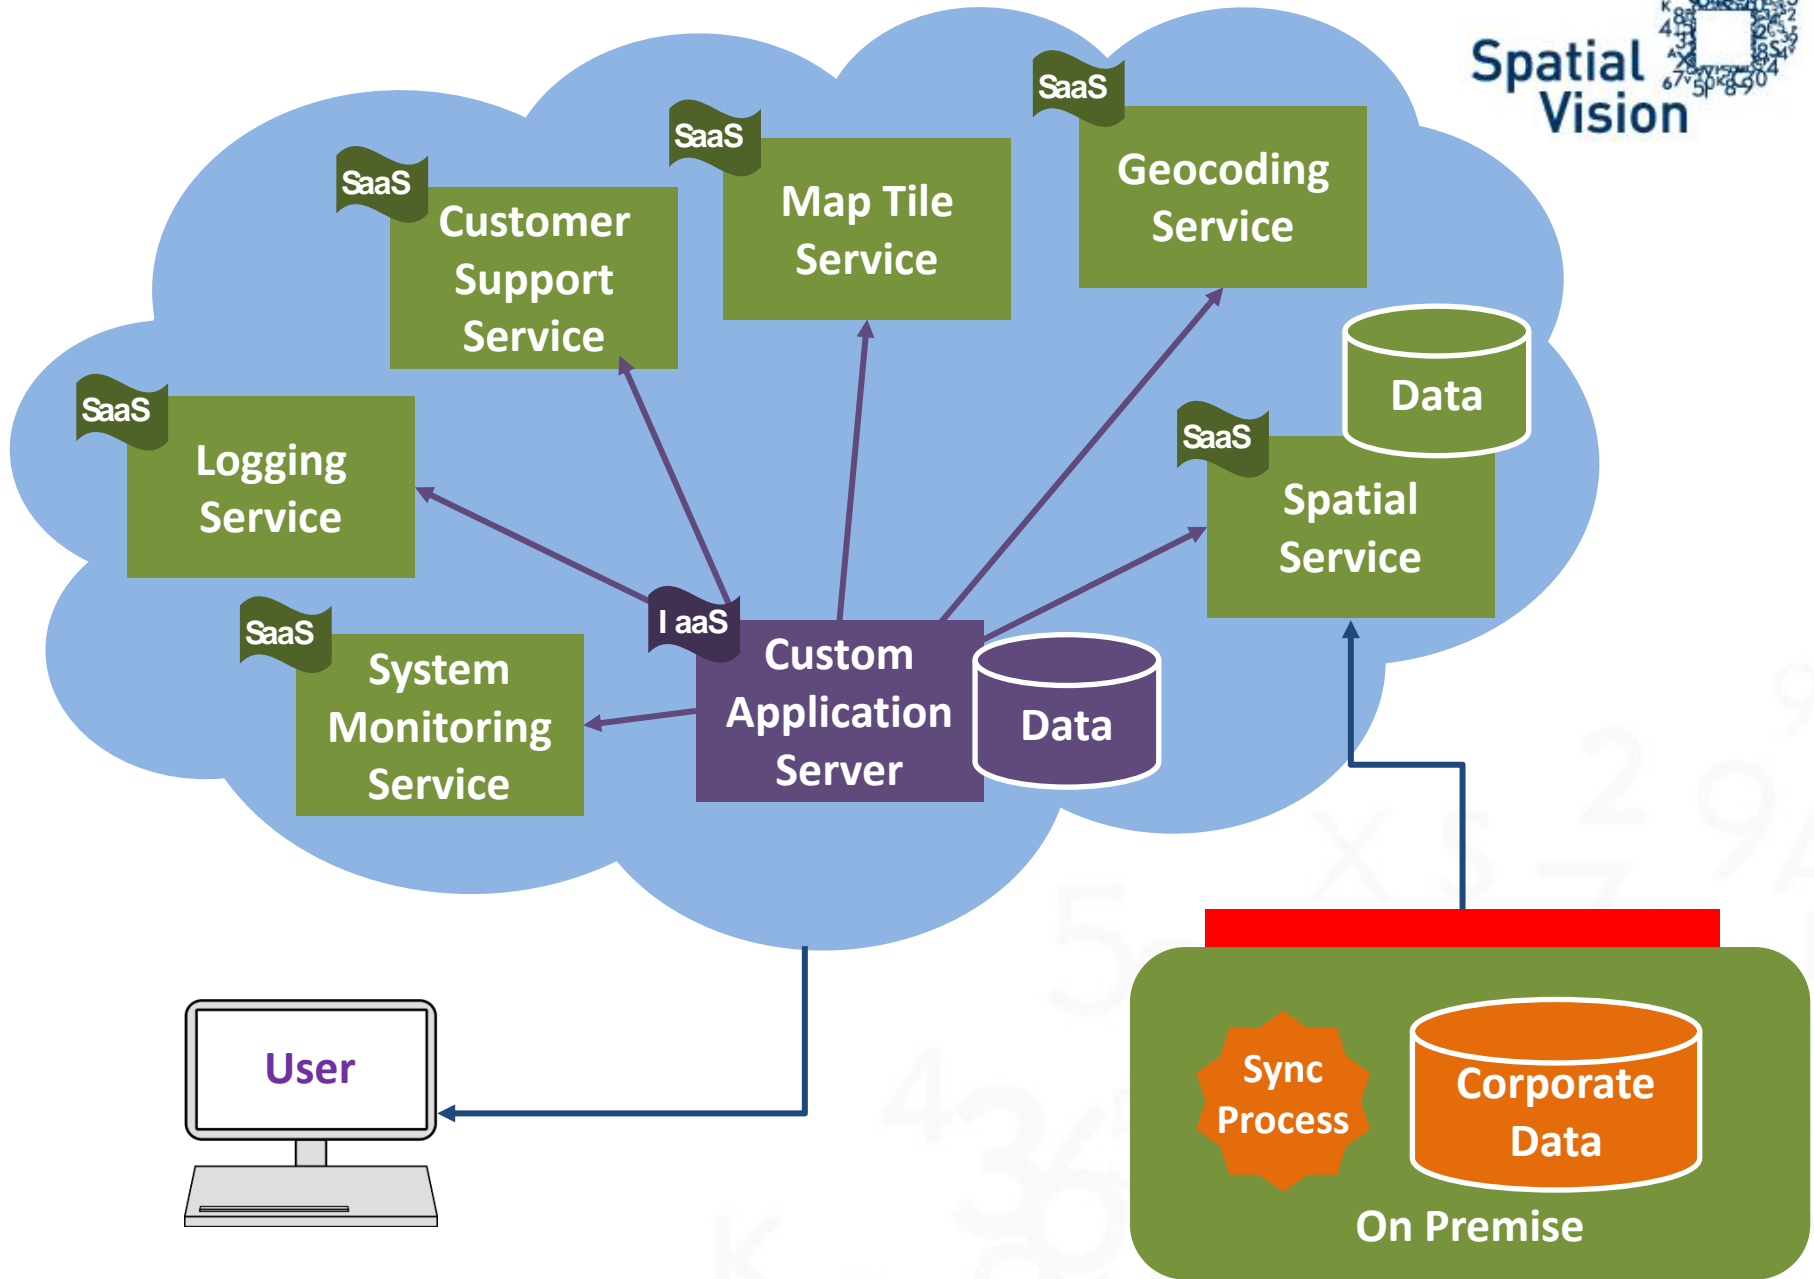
Spatial Vision

SaaS
Geocoding Service

SaaS
Map Tile Service

SaaS
Customer Support Service

SaaS
Logging Service

Data

SaaS
Spatial Service

SaaS
System Monitoring Service

I aaS
Custom Application Server

Data

User

Sync Process

Corporate Data

On Premise